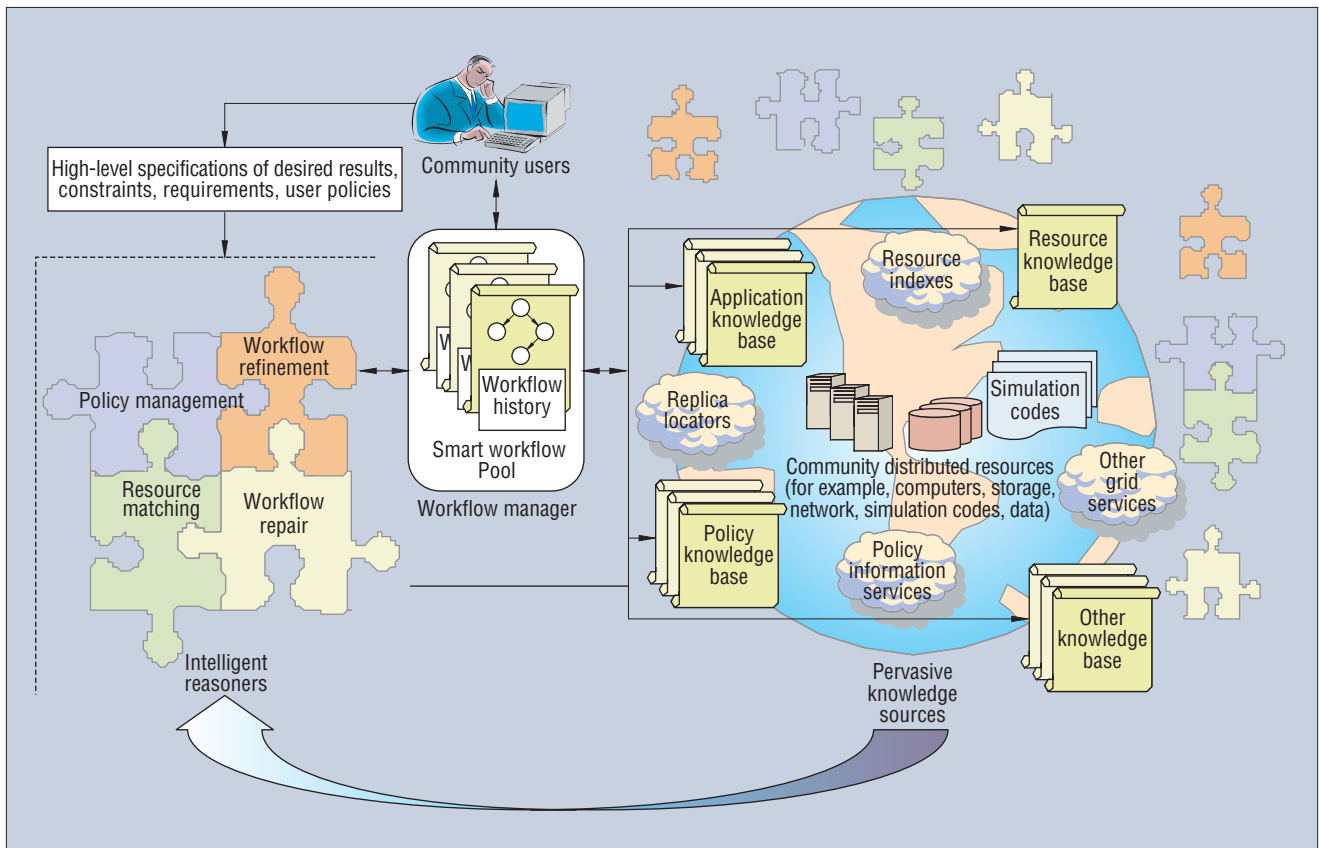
High-level specifications of desired results, constraints, requirements, user policies

Community users

Workflow refinement

Policy management

Resource matching

Workflow repair

Intelligent reasoners

W

W

Workflow history

Smart workflow Pool

Workflow manager

Application knowledge base

Resource indexes

Resource knowledge base

Replica locators

Simulation codes

Community distributed resources (for example, computers, storage, network, simulation codes, data)

Other grid services

Policy knowledge base

Policy information services

Other knowledge base

Pervasive knowledge sources